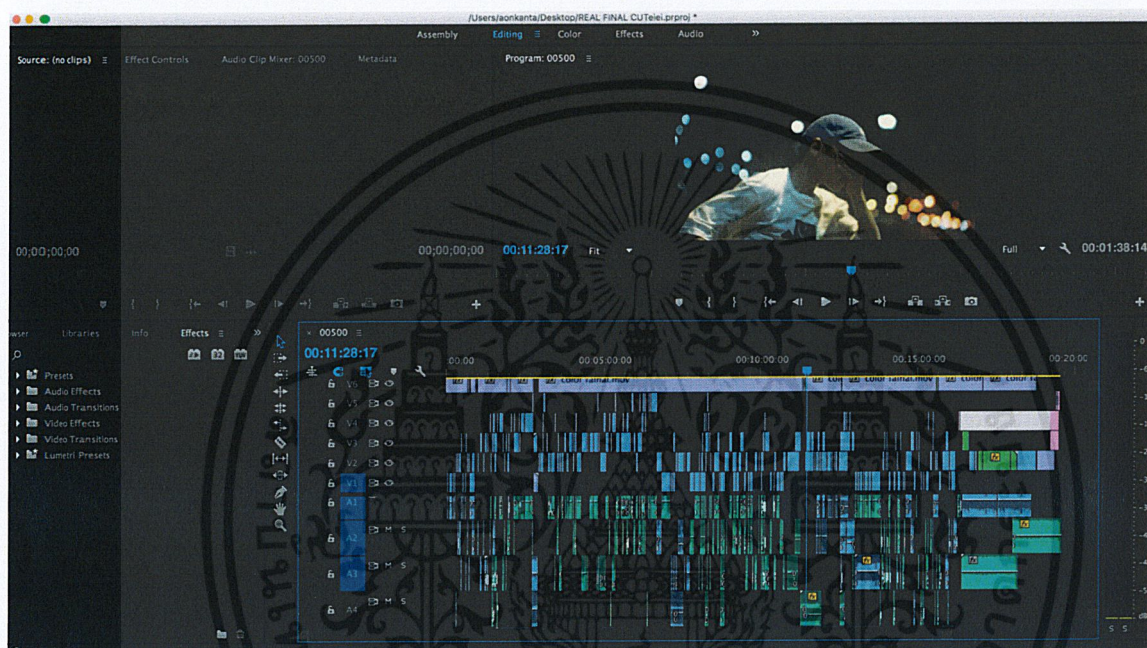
/Users/aonkanta/Desktop/REAL FINAL CUTelei.prproj *

Assembly Editing Color Effects Audio »

Source: (no clips) Effect Controls Audio Clip Mixer: 00500 Metadata

Program: 00500

00;00;00;00

00;00;00;00 00:11:28:17 Fit

Full 00:01:38:14

owser Libraries Info Effects »

Presets
Audio Effects
Audio Transitions
Video Effects
Video Transitions
Lumetri Presets

× 00500

00:11:28:17

00:00 00:05:00:00 00:10:00:00 00:15:00:00 00:20:00

V6 V5 V4 V3 V2 V1 A1 A2 A3 A4

color lamai.mov color lamai.mov color color

M S